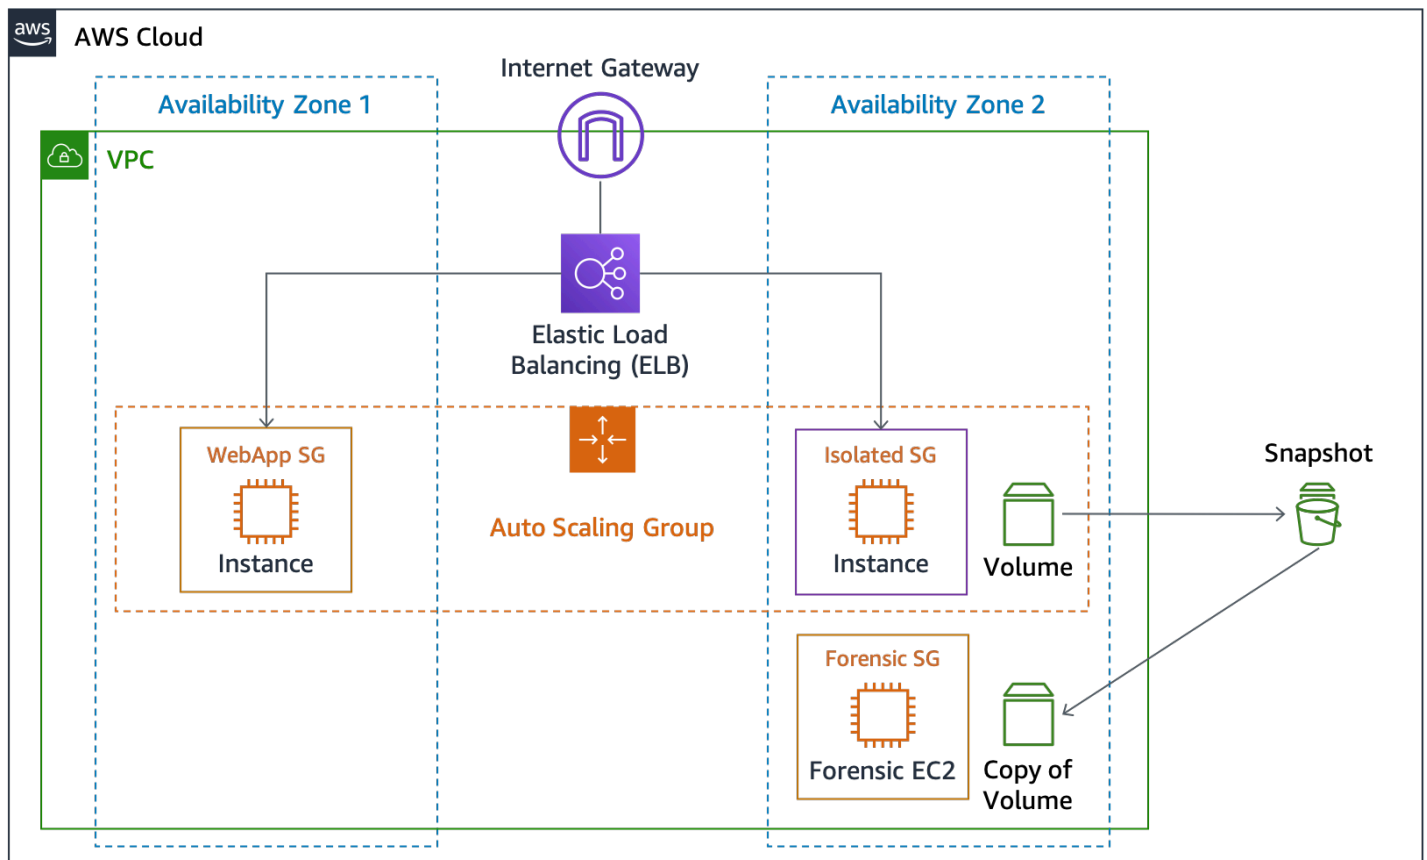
aws

AWS Cloud

Internet Gateway

Availability Zone 1

Availability Zone 2

VPC

Elastic Load Balancing (ELB)

WebApp SG

Instance

Auto Scaling Group

Isolated SG

Instance

Volume

Snapshot

Forensic SG

Forensic EC2

Copy of Volume